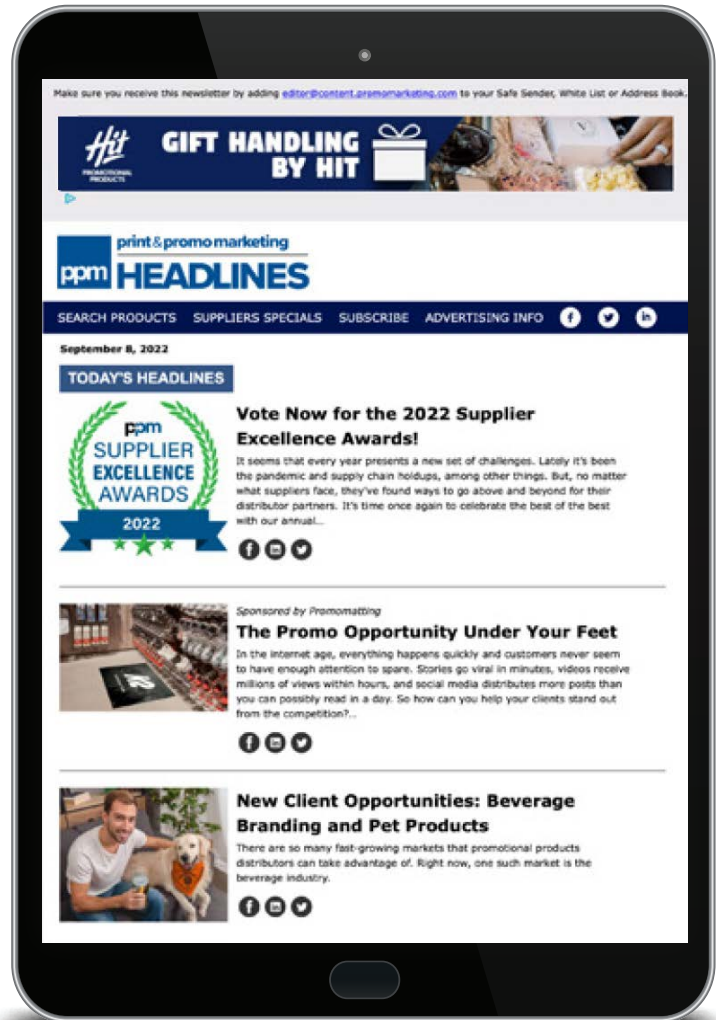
Make sure you receive this newsletter by adding editor@content.promomarketing.com to your Safe Sender, White List or Address Book.

Hit PROMOTIONAL PRODUCTS

GIFT HANDLING BY HIT

print&promo marketing

ppm HEADLINES

SEARCH PRODUCTS SUPPLIERS SPECIALS SUBSCRIBE ADVERTISING INFO

September 8, 2022

TODAY'S HEADLINES

ppm SUPPLIER EXCELLENCE AWARDS 2022

Vote Now for the 2022 Supplier Excellence Awards!

It seems that every year presents a new set of challenges. Lately it's been the pandemic and supply chain holdups, among other things. But, no matter what suppliers face, they've found ways to go above and beyond for their distributor partners. It's time once again to celebrate the best of the best with our annual...

Sponsored by Promomatting

The Promo Opportunity Under Your Feet

In the internet age, everything happens quickly and customers never seem to have enough attention to spare. Stories go viral in minutes, videos receive millions of views within hours, and social media distributes more posts than you can possibly read in a day. So how can you help your clients stand out from the competition?...

New Client Opportunities: Beverage Branding and Pet Products

There are so many fast-growing markets that promotional products distributors can take advantage of. Right now, one such market is the beverage industry.